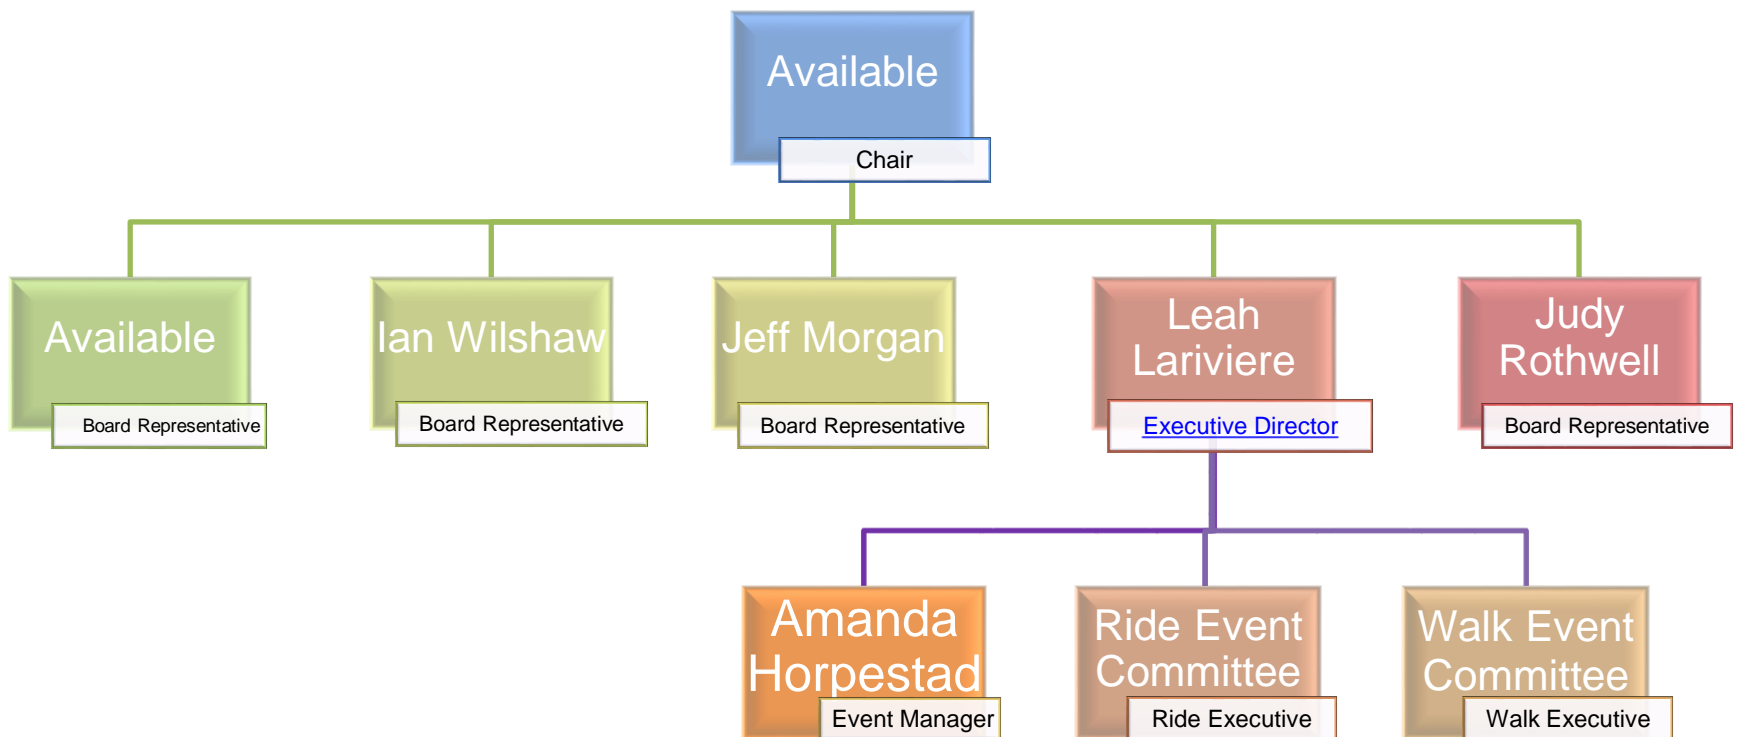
Available
Chair

Available
Board Representative

Ian Wilshaw
Board Representative

Jeff Morgan
Board Representative

Leah Lariviere
Executive Director

Judy Rothwell
Board Representative

Amanda Horpestad
Event Manager

Ride Event Committee
Ride Executive

Walk Event Committee
Walk Executive